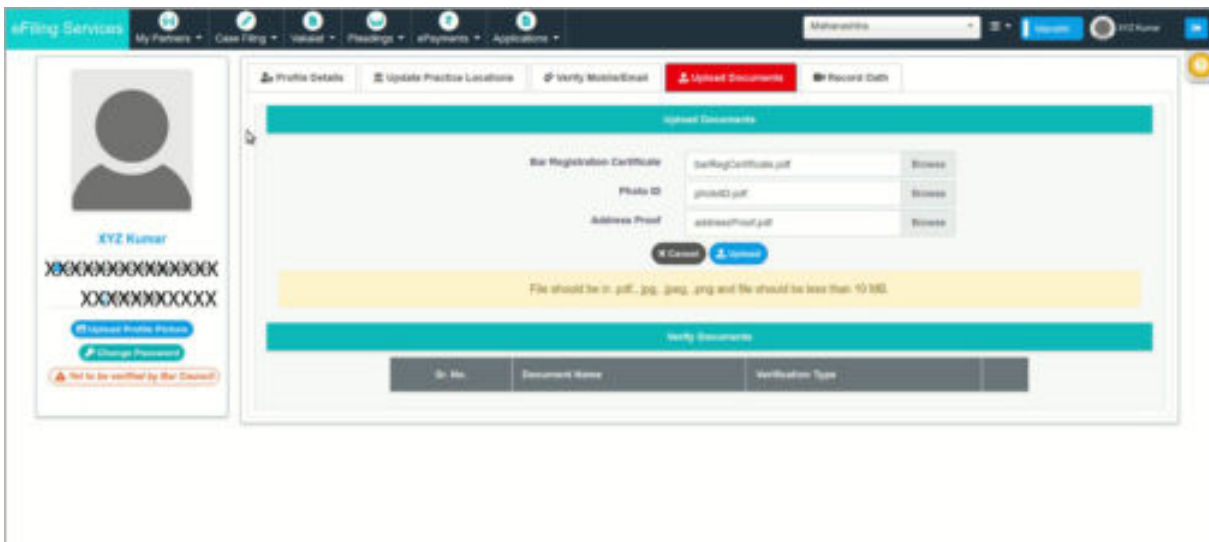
eFiling Services

My Partners ▾ Case Filing ▾ Vakalat ▾ Pleadings ▾ ePayments ▾ Applications ▾

Maharashtra

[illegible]

XYZ Kumar

XYZ Kumar

XXXXXXXXXXXXXX

XXXXXXXXXXX

Upload Profile Picture

Change Password

Yet to be verified by Bar Council

Profile Details

Update Practice Locations

Verify Mobile/Email

Upload Documents

Record Oath

Upload Documents

Bar Registration Certificate barRegCertificate.pdf Browse

Photo ID photoID.pdf Browse

Address Proof addressProof.pdf Browse

Cancel Upload

File should be in .pdf, .jpg, .jpeg, .png and file should be less than 10 MB.

Verify Documents

| Sr. No. | Document Name | Verification Type | |
|---|---|---|---|